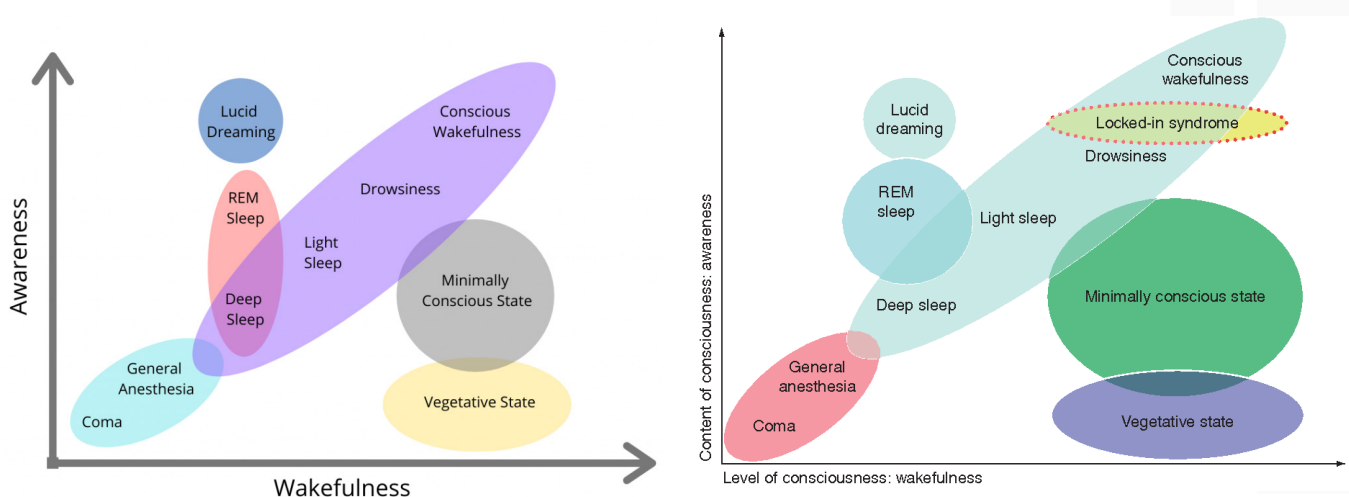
Awareness

Lucid Dreaming

REM Sleep

Deep Sleep

Conscious Wakefulness

Drowsiness

Light Sleep

Minimally Conscious State

General Anesthesia

Coma

Vegetative State

Wakefulness

Content of consciousness: awareness

Lucid dreaming

REM sleep

Conscious wakefulness

Locked-in syndrome

Drowsiness

Light sleep

Deep sleep

Minimally conscious state

General anesthesia

Coma

Vegetative state

Level of consciousness: wakefulness